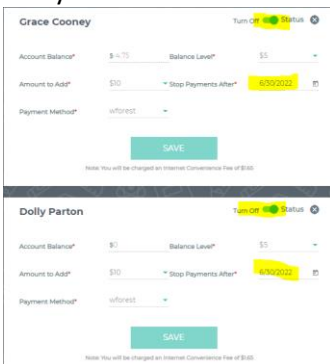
Grace Cooney

Turn Off Status

Account Balance* $ 4.75 Balance Level* $5

Amount to Add* $10 Stop Payments After* 6/30/2022

Payment Method* wforest

SAVE

Note: You will be charged an Internet Convenience Fee of $1.65

Dolly Parton

Turn Off Status

Account Balance* $0 Balance Level* $5

Amount to Add* $10 Stop Payments After* 6/30/2022

Payment Method* wforest

SAVE

Note: You will be charged an Internet Convenience Fee of $1.65